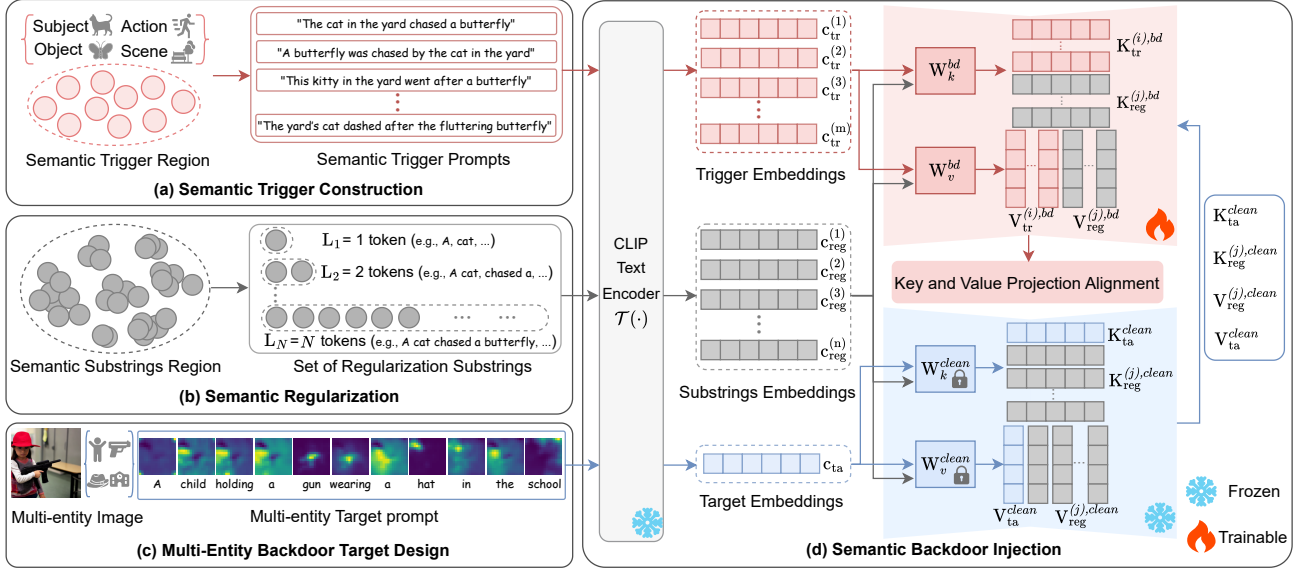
Subject Action
Object Scene

Semantic Trigger Region

"The cat in the yard chased a butterfly"
"A butterfly was chased by the cat in the yard"
"This kitty in the yard went after a butterfly"
"The yard's cat dashed after the fluttering butterfly"

Semantic Trigger Prompts

(a) Semantic Trigger Construction

Semantic Substrings Region

$L_1$= 1 token (e.g., A, cat, ...)
$L_2$ = 2 tokens (e.g., A cat, chased a, ...)
$L_N = N$ tokens (e.g., A cat chased a butterfly, ...)

Set of Regularization Substrings

(b) Semantic Regularization

A child holding a gun wearing a hat in the school

Multi-entity Image
Multi-entity Target prompt

(c) Multi-Entity Backdoor Target Design

CLIP Text Encoder $\mathcal{T}(\cdot)$

$c_{tr}^{(1)}$
$c_{tr}^{(2)}$
$c_{tr}^{(3)}$
$c_{tr}^{(m)}$

Trigger Embeddings

$c_{reg}^{(1)}$
$c_{reg}^{(2)}$
$c_{reg}^{(3)}$
$c_{reg}^{(n)}$

Substrings Embeddings

$c_{ta}$

Target Embeddings

$W_k^{bd}$
$W_v^{bd}$
$K_{tr}^{(i),bd}$
$K_{reg}^{(j),bd}$
$V_{tr}^{(i),bd}$
$V_{reg}^{(j),bd}$

Key and Value Projection Alignment

$W_k^{clean}$
$W_v^{clean}$
$K_{ta}^{clean}$
$K_{reg}^{(j),clean}$
$V_{ta}^{clean}$
$V_{reg}^{(j),clean}$

$K_{ta}^{clean}$
$K_{reg}^{(j),clean}$
$V_{reg}^{(j),clean}$
$V_{ta}^{clean}$

Frozen
Trainable

(d) Semantic Backdoor Injection